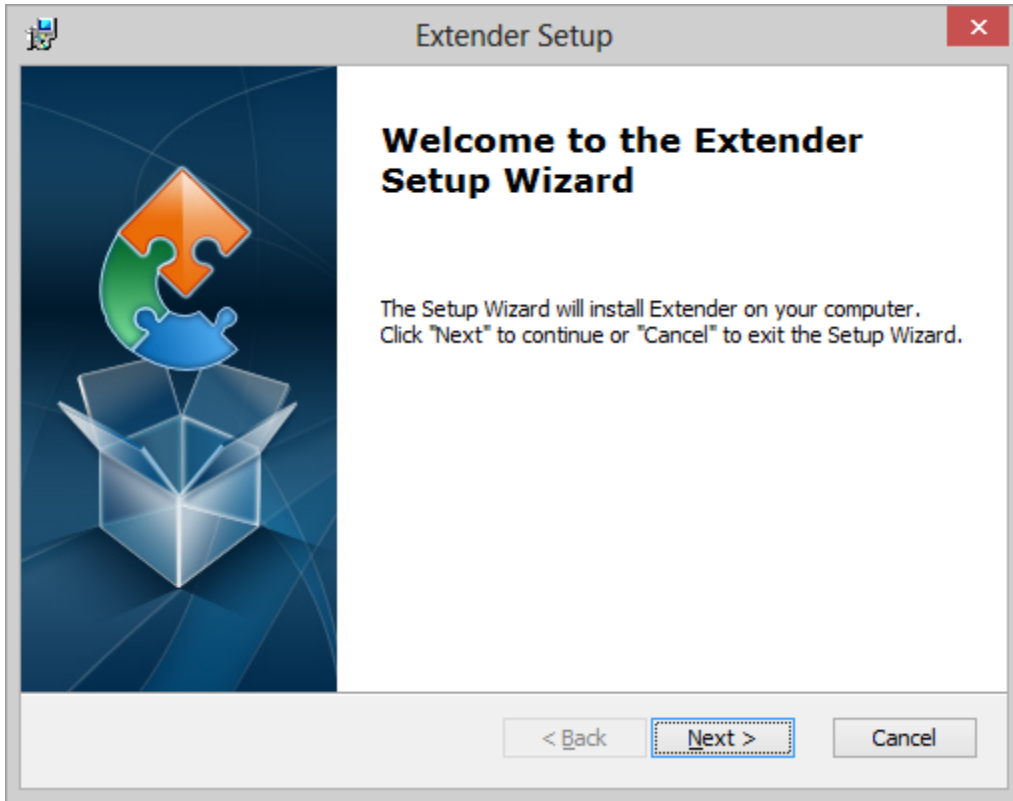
Extender Setup

×

Welcome to the Extender Setup Wizard

The Setup Wizard will install Extender on your computer. Click "Next" to continue or "Cancel" to exit the Setup Wizard.

< Back

Next >

Cancel